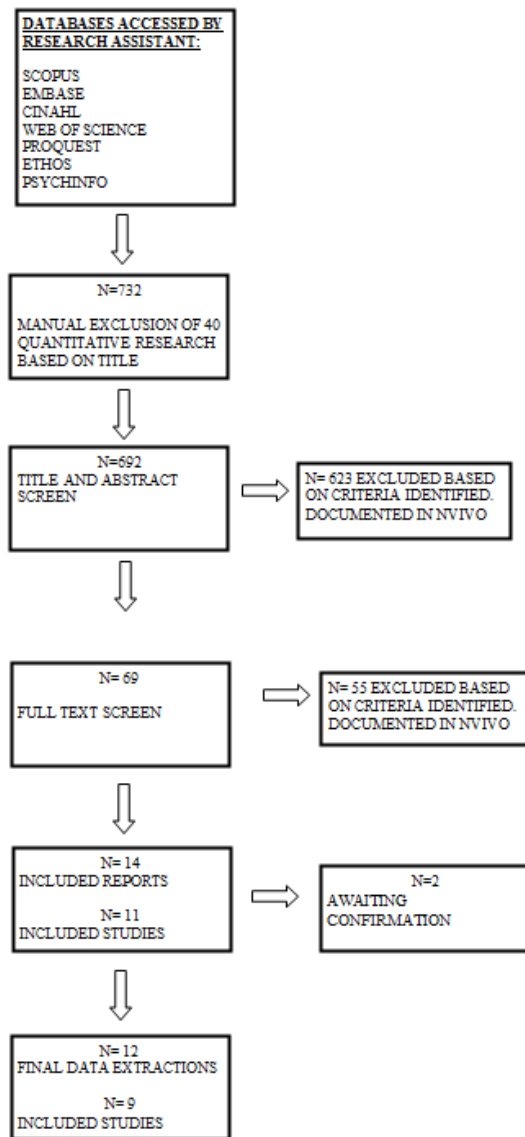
DATABASES ACCESSED BY RESEARCH ASSISTANT:

SCOPUS
EMBASE
CINAHL
WEB OF SCIENCE
PROQUEST
ETHOS
PSYCHINFO

N=732

MANUAL EXCLUSION OF 40 QUANTITATIVE RESEARCH BASED ON TITLE

N=692
TITLE AND ABSTRACT SCREEN

N= 623 EXCLUDED BASED ON CRITERIA IDENTIFIED. DOCUMENTED IN NVIVO

N= 69

FULL TEXT SCREEN

N= 55 EXCLUDED BASED ON CRITERIA IDENTIFIED. DOCUMENTED IN NVIVO

N= 14
INCLUDED REPORTS

N= 11
INCLUDED STUDIES

N=2
AWAITING CONFIRMATION

N= 12
FINAL DATA EXTRACTIONS

N= 9
INCLUDED STUDIES